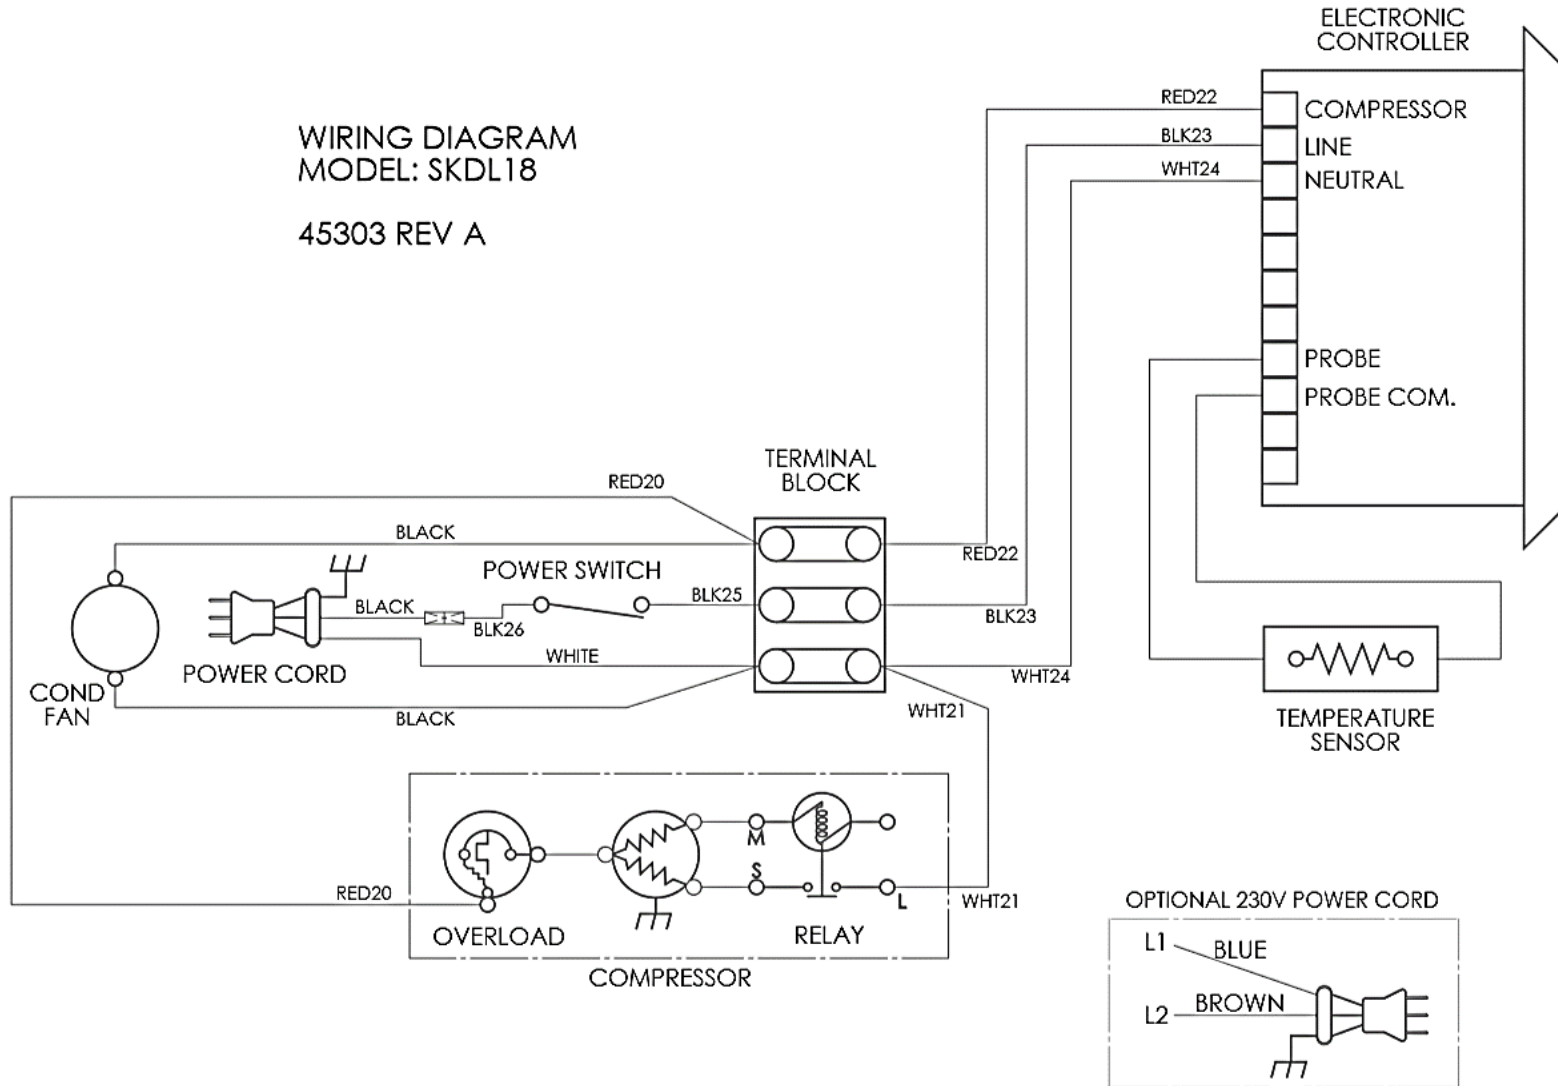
WIRING DIAGRAM
MODEL: SKDL18

45303 REV A

ELECTRONIC
CONTROLLER

RED22
BLK23
WHT24

COMPRESSOR
LINE
NEUTRAL

PROBE
PROBE COM.

TERMINAL
BLOCK

RED20
BLACK
POWER SWITCH
BLACK
BLK25
BLK26
WHITE
BLACK

RED22
BLK23
WHT24
WHT21

COND
FAN

POWER CORD

TEMPERATURE
SENSOR

M
S
L

RED20
WHT21

OVERLOAD
RELAY
COMPRESSOR

OPTIONAL 230V POWER CORD
L1
BLUE
L2
BROWN